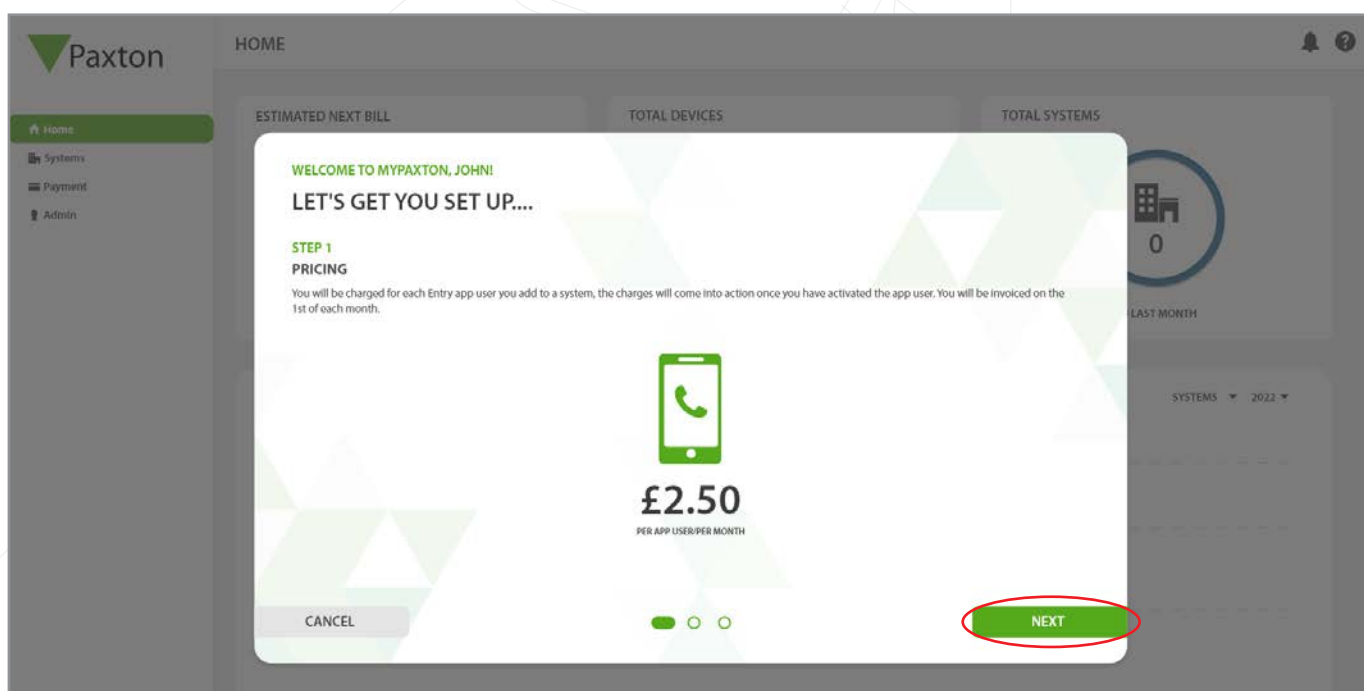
Paxton

HOME

Home
Systems
Payment
Admin

ESTIMATED NEXT BILL

TOTAL DEVICES

TOTAL SYSTEMS

0

LAST MONTH

SYSTEMS ▾ 2022 ▾

WELCOME TO MYPAXTON, JOHN!

LET'S GET YOU SET UP....

STEP 1

PRICING

You will be charged for each Entry app user you add to a system, the charges will come into action once you have activated the app user. You will be invoiced on the 1st of each month.

£2.50

PER APP USER/PER MONTH

CANCEL

NEXT